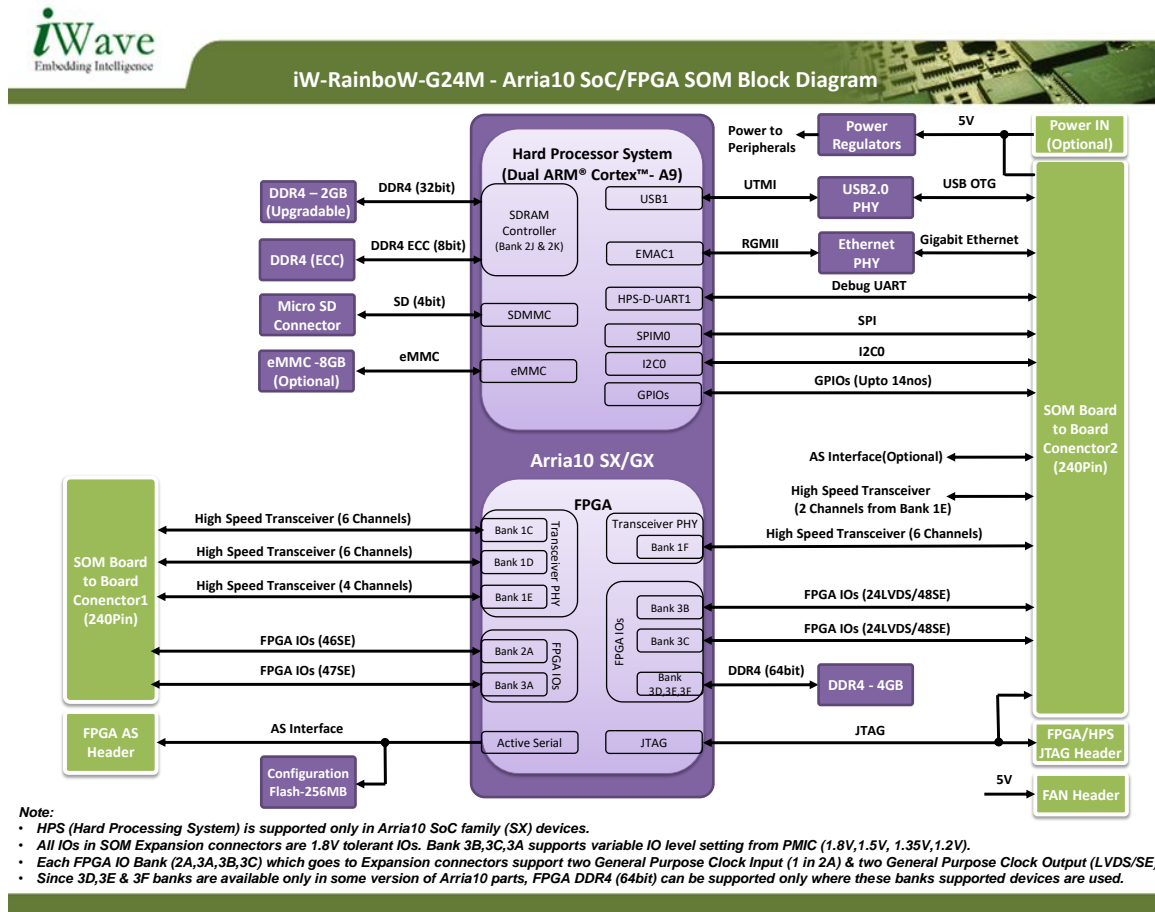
iWave
Embedding Intelligence

iW-RainboW-G24M - Arria10 SoC/FPGA SOM Block Diagram

Power to Peripherals
Power Regulators
5V
Power IN (Optional)

Hard Processor System (Dual ARM® Cortex™- A9)

DDR4 – 2GB (Upgradable)
DDR4 (32bit)
SDRAM Controller (Bank 2J & 2K)
USB1
UTMI
USB2.0 PHY
USB OTG

DDR4 (ECC)
DDR4 ECC (8bit)
EMAC1
RGMII
Ethernet PHY
Gigabit Ethernet

HPS-D-UART1
Debug UART

Micro SD Connector
SD (4bit)
SDMMC
SPIM0
SPI

eMMC -8GB (Optional)
eMMC
eMMC
I2C0
I2C0
GPIOs
GPIOs (Upto 14nos)

SOM Board to Board Conenctor2 (240Pin)

Arria10 SX/GX

AS Interface(Optional)

FPGA

High Speed Transceiver (2 Channels from Bank 1E)

SOM Board to Board Conenctor1 (240Pin)

High Speed Transceiver (6 Channels)
Bank 1C
Transceiver PHY
Transceiver PHY
Bank 1F
High Speed Transceiver (6 Channels)
High Speed Transceiver (6 Channels)
Bank 1D
High Speed Transceiver (4 Channels)
Bank 1E

FPGA IOs
Bank 3B
FPGA IOs (24LVDS/48SE)
Bank 3C
FPGA IOs (24LVDS/48SE)

FPGA IOs (46SE)
Bank 2A
FPGA IOs
FPGA IOs (47SE)
Bank 3A
Bank 3D,3E,3F
DDR4 (64bit)
DDR4 - 4GB

FPGA AS Header
AS Interface
Active Serial
JTAG
JTAG
FPGA/HPS JTAG Header

Configuration Flash-256MB
5V
FAN Header

Note:
• HPS (Hard Processing System) is supported only in Arria10 SoC family (SX) devices.
• All IOs in SOM Expansion connectors are 1.8V tolerant IOs. Bank 3B,3C,3A supports variable IO level setting from PMIC (1.8V,1.5V, 1.35V,1.2V).
• Each FPGA IO Bank (2A,3A,3B,3C) which goes to Expansion connectors support two General Purpose Clock Input (1 in 2A) & two General Purpose Clock Output (LVDS/SE)
• Since 3D,3E & 3F banks are available only in some version of Arria10 parts, FPGA DDR4 (64bit) can be supported only where these banks supported devices are used.